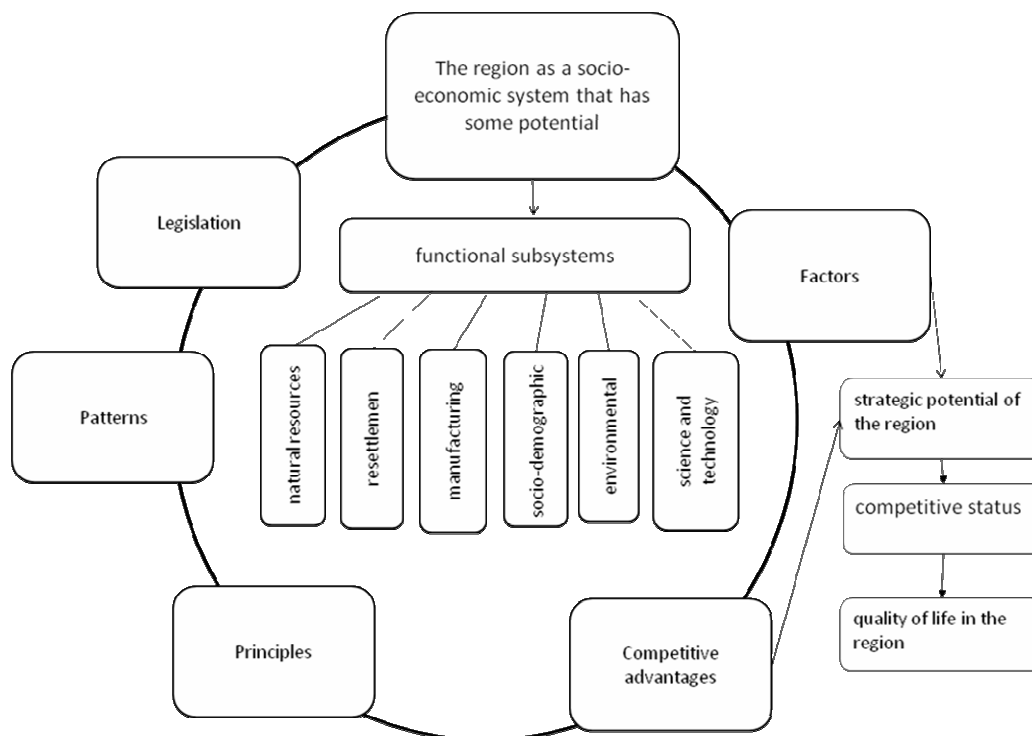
The region as a socio-economic system that has some potential

Legislation

functional subsystems

Factors

natural resources

resettlemen

manufacturing

socio-demographic

environmental

science and technology

Patterns

strategic potential of the region

competitive status

quality of life in the region

Principles

Competitive advantages